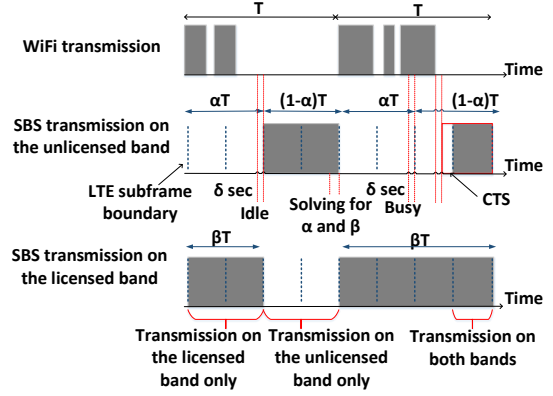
T
T
WiFi transmission
Time
αT
(1-α)T
αT
(1-α)T
SBS transmission on the unlicensed band
Time
LTE subframe boundary
δ sec
Idle
Solving for α and β
δ sec
Busy
CTS
SBS transmission on the licensed band
βT
βT
Time
Transmission on the licensed band only
Transmission on the unlicensed band only
Transmission on both bands